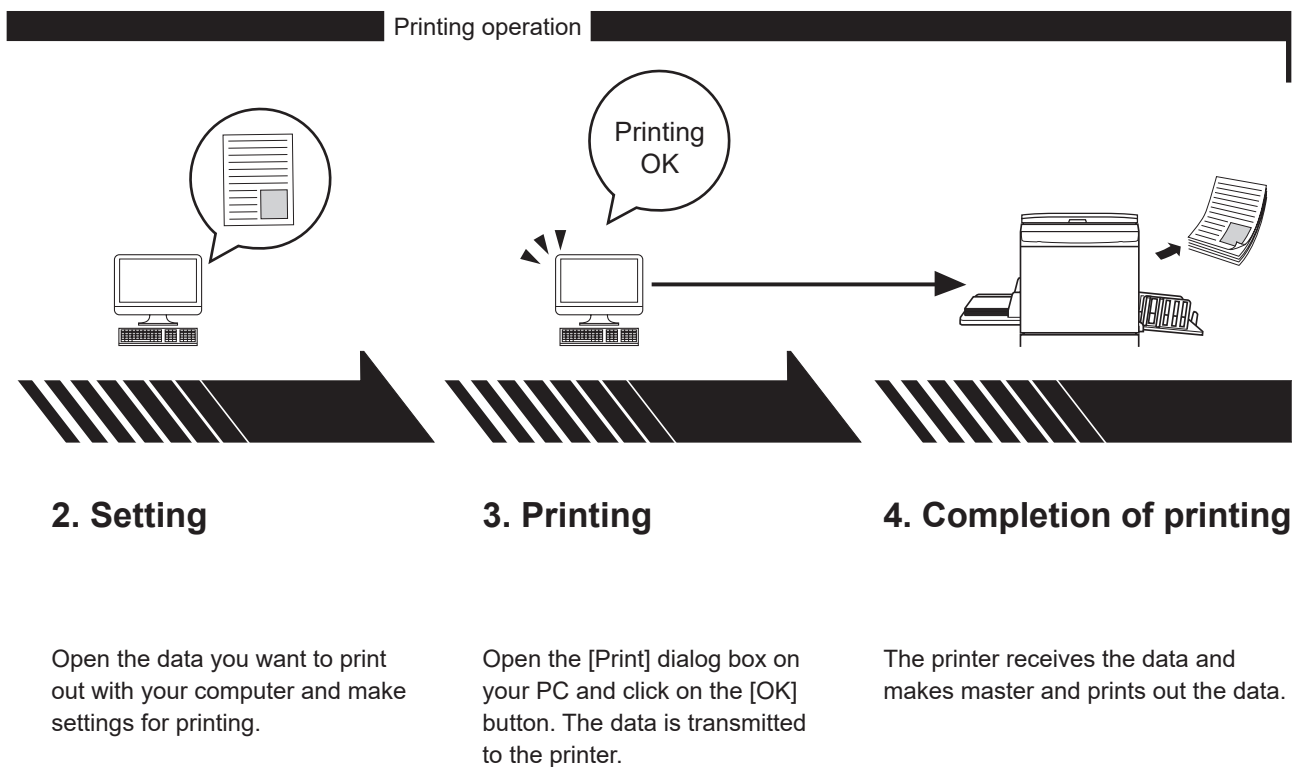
Printing operation

Printing OK

2. Setting

Open the data you want to print out with your computer and make settings for printing.

3. Printing

Open the [Print] dialog box on your PC and click on the [OK] button. The data is transmitted to the printer.

4. Completion of printing

The printer receives the data and makes master and prints out the data.